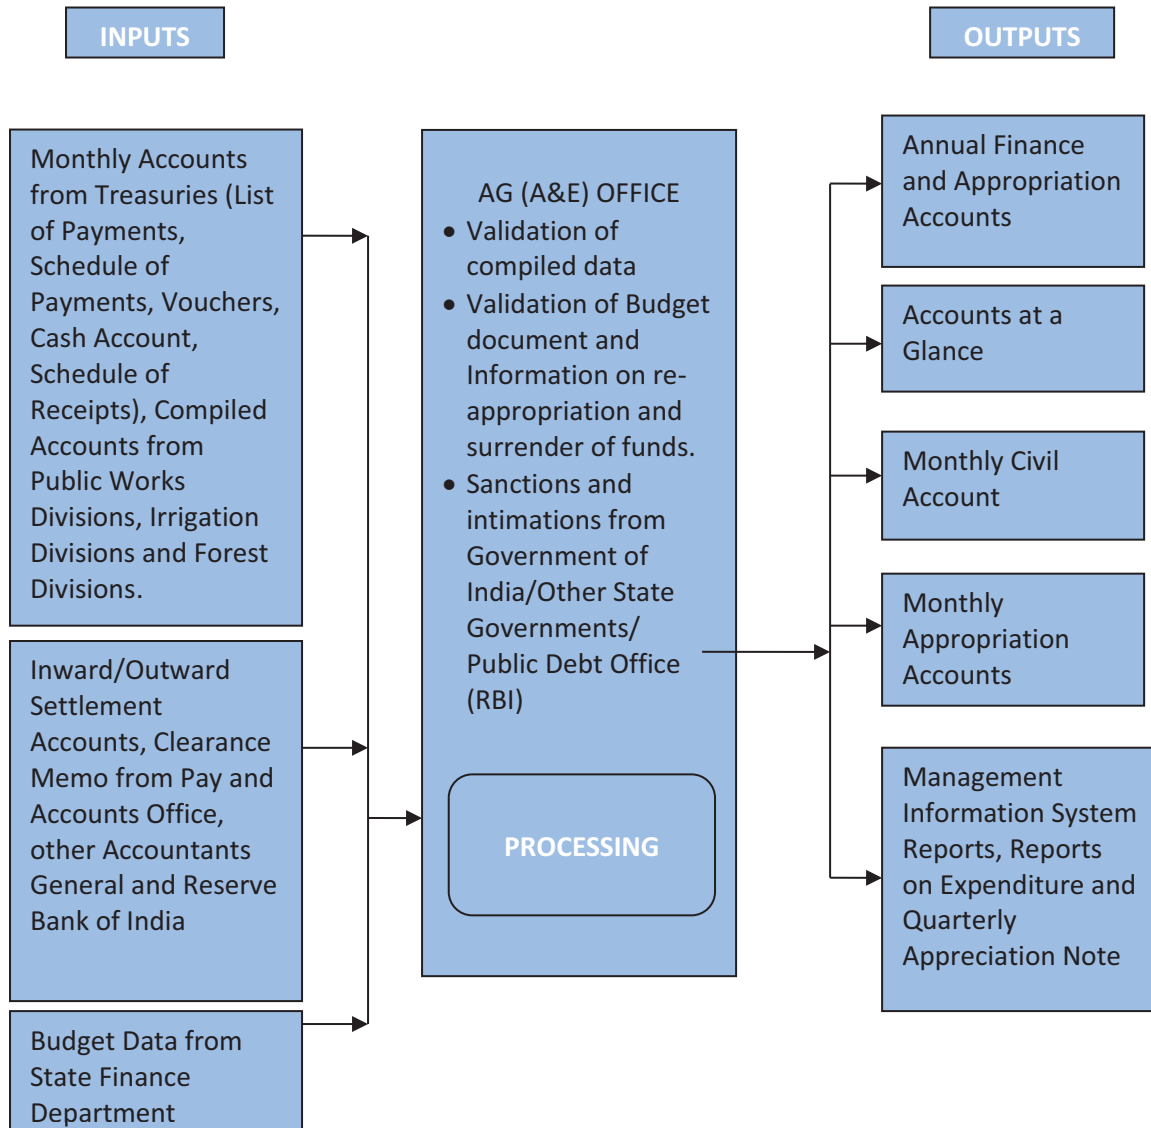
INPUTS

OUTPUTS

Monthly Accounts from Treasuries (List of Payments, Schedule of Payments, Vouchers, Cash Account, Schedule of Receipts), Compiled Accounts from Public Works Divisions, Irrigation Divisions and Forest Divisions.

Inward/Outward Settlement Accounts, Clearance Memo from Pay and Accounts Office, other Accountants General and Reserve Bank of India

Budget Data from State Finance Department

AG (A&E) OFFICE

- Validation of compiled data
- Validation of Budget document and Information on re-appropriation and surrender of funds.
- Sanctions and intimations from Government of India/Other State Governments/ Public Debt Office (RBI)

PROCESSING

Annual Finance and Appropriation Accounts

Accounts at a Glance

Monthly Civil Account

Monthly Appropriation Accounts

Management Information System Reports, Reports on Expenditure and Quarterly Appreciation Note